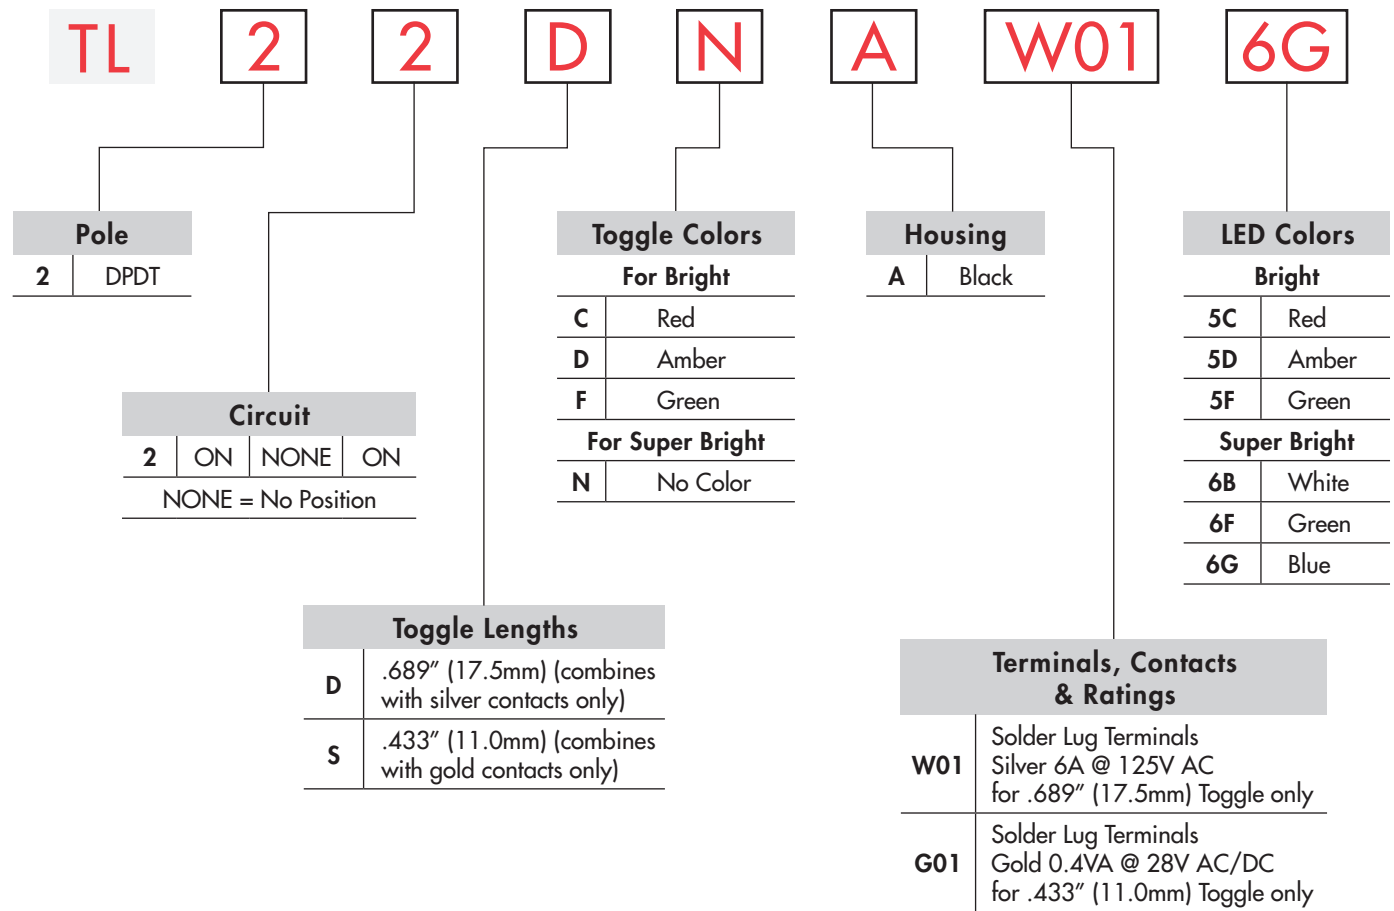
TL 2 2 D N A W01 6G

**Pole**

| 2 | DPDT |
|---|---|

**Circuit**

| 2 | ON | NONE | ON |
|---|---|---|---|

NONE = No Position

**Toggle Colors**

For Bright

| C | Red |
|---|---|
| D | Amber |
| F | Green |

For Super Bright

| N | No Color |
|---|---|

**Housing**

| A | Black |
|---|---|

**LED Colors**

Bright

| 5C | Red |
|---|---|
| 5D | Amber |
| 5F | Green |

Super Bright

| 6B | White |
|---|---|
| 6F | Green |
| 6G | Blue |

**Toggle Lengths**

| D | .689″ (17.5mm) (combines with silver contacts only) |
|---|---|
| S | .433″ (11.0mm) (combines with gold contacts only) |

**Terminals, Contacts & Ratings**

| W01 | Solder Lug Terminals Silver 6A @ 125V AC for .689″ (17.5mm) Toggle only |
|---|---|
| G01 | Solder Lug Terminals Gold 0.4VA @ 28V AC/DC for .433″ (11.0mm) Toggle only |